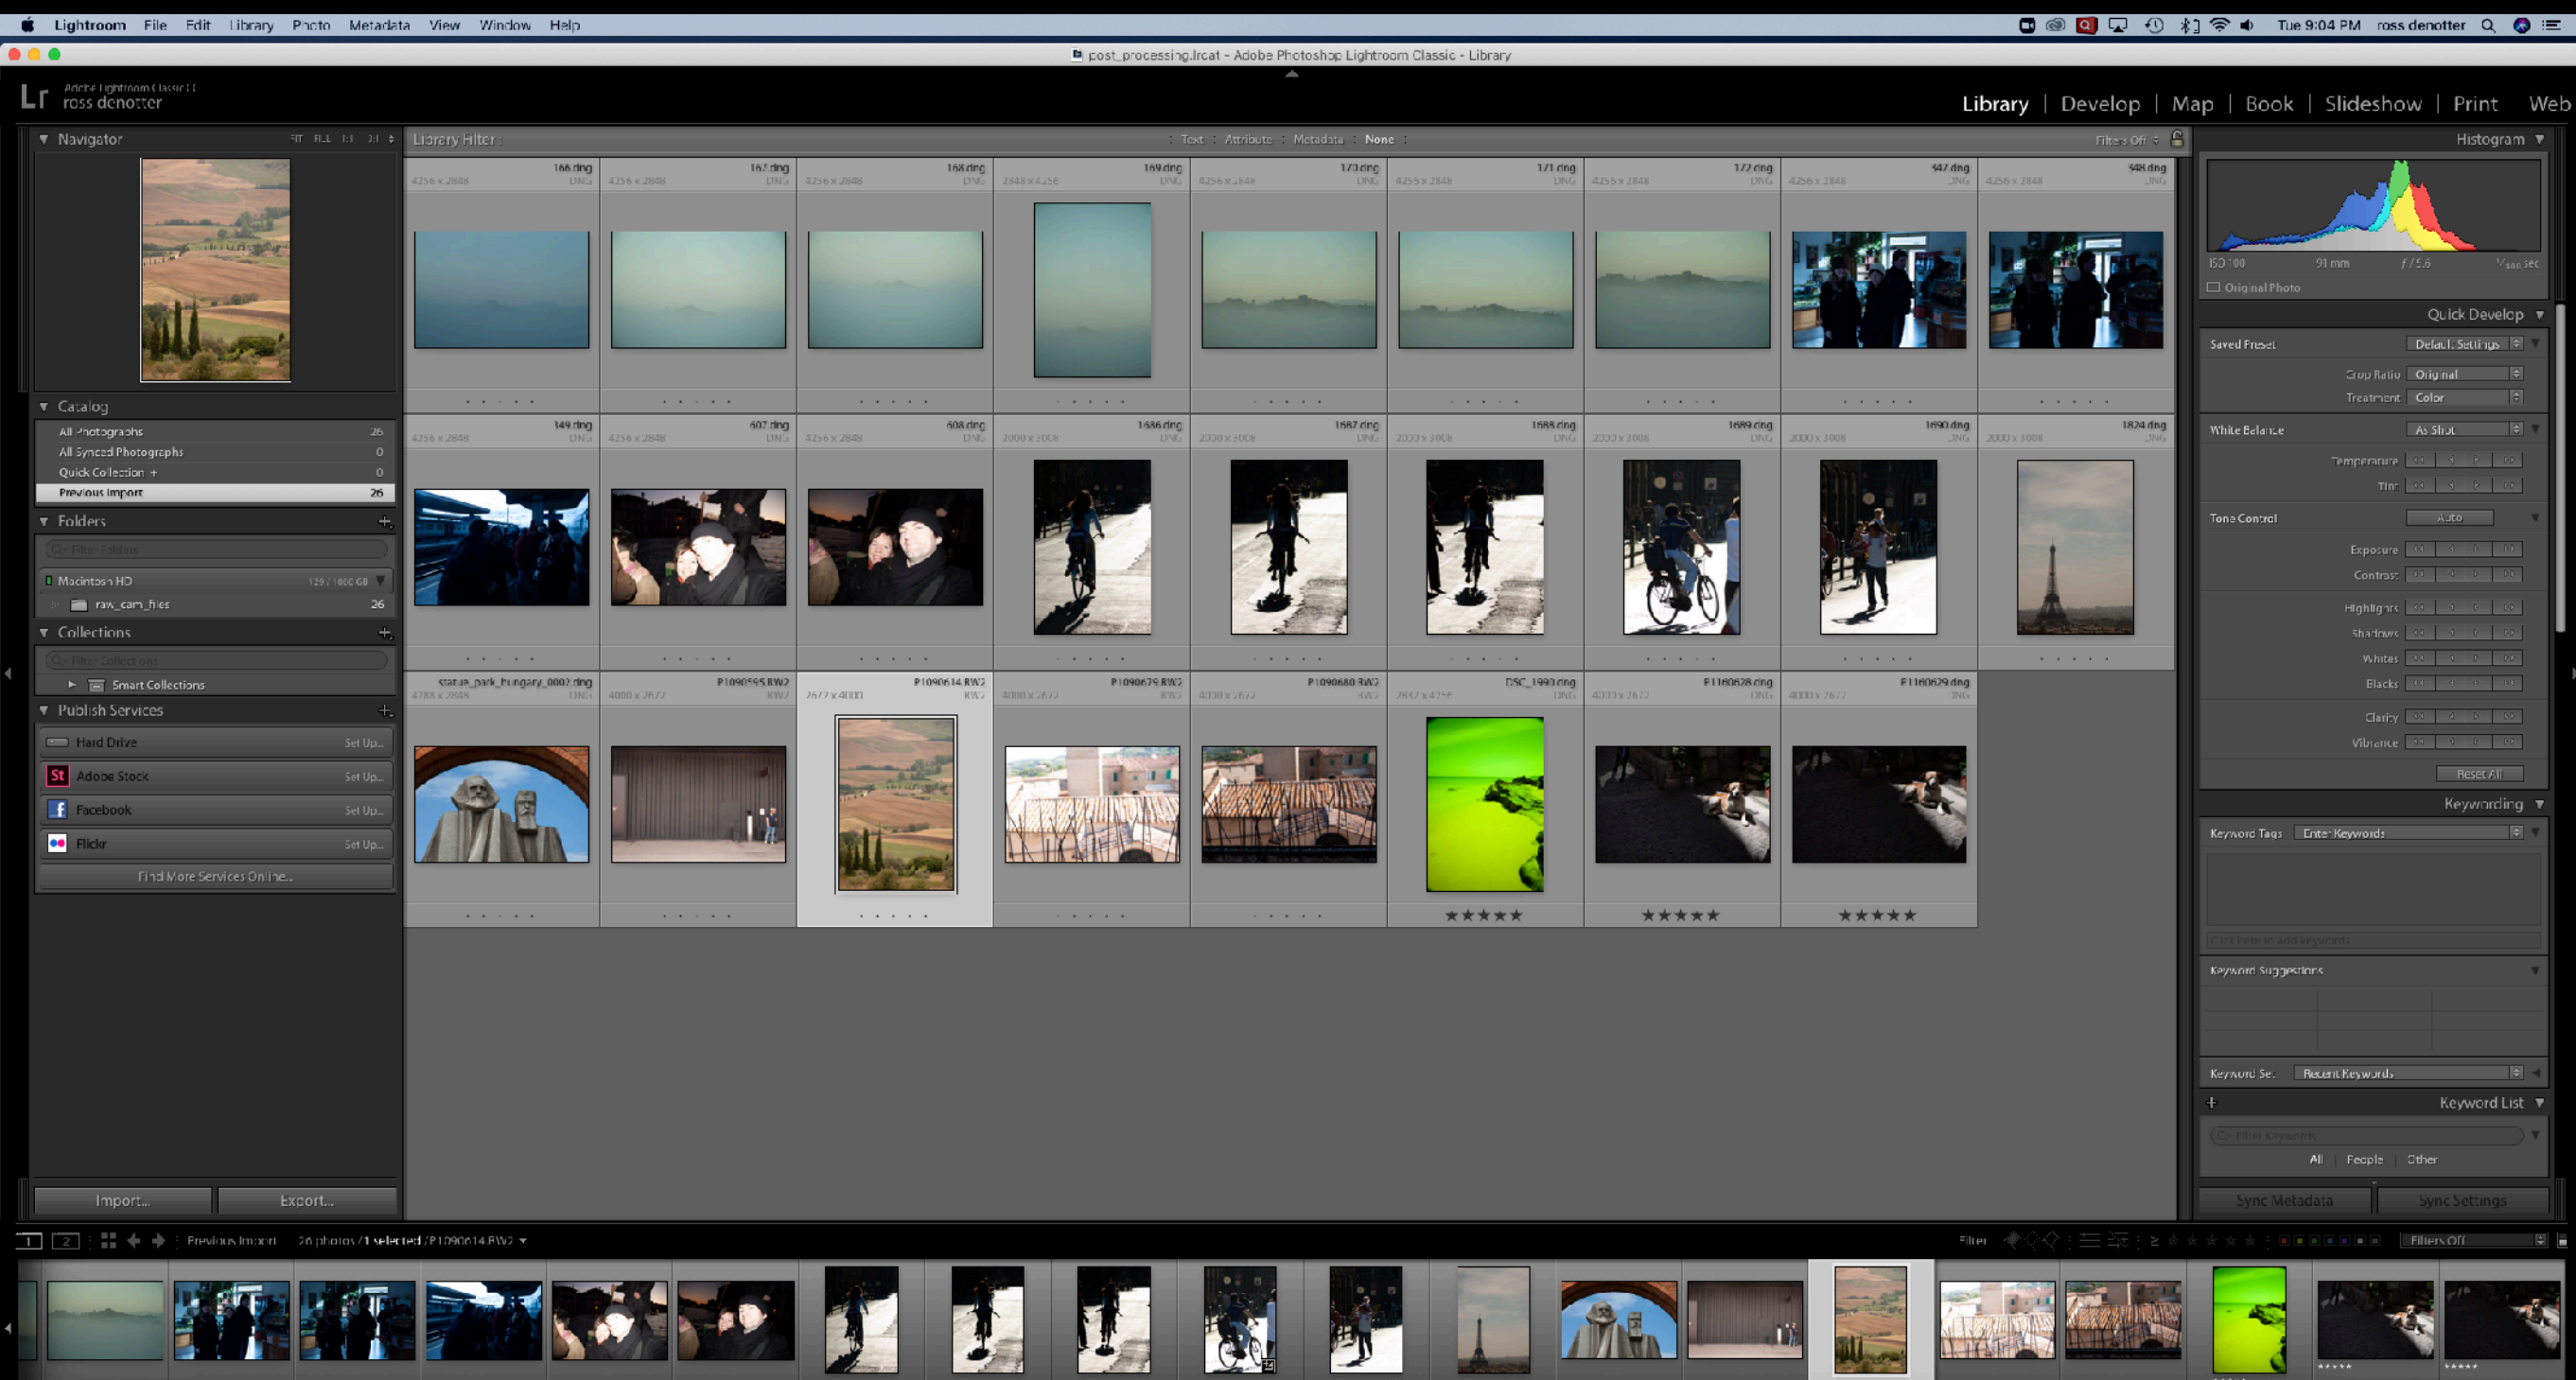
Lightroom File Edit Library Photo Metadata View Window Help
Tue 9:04 PM ross denotter

post_processing.lrcat - Adobe Photoshop Lightroom Classic - Library

Lr Adobe Lightroom Classic CC
ross denotter

Library | Develop | Map | Book | Slideshow | Print | Web

Navigator FIT FILL 1:1 3:1

Catalog
All Photographs 26
All Synced Photographs 0
Quick Collection + 0
Previous Import 26

Folders
Macintosh HD 129 / 1000 GB
raw_cam_files 26

Collections
Smart Collections

Publish Services
Hard Drive Set Up...
St Adobe Stock Set Up...
Facebook Set Up...
Flickr Set Up...
Find More Services Online...

Import... Export...

Library Filter : Text Attribute Metadata None Filters Off

166.dng 4256 x 2848 DNG
167.dng 4256 x 2848 DNG
168.dng 4256 x 2848 DNG
169.dng 2848 x 4256 DNG
170.dng 4256 x 2848 DNG
171.dng 4256 x 2848 DNG
172.dng 4256 x 2848 DNG
347.dng 4256 x 2848 DNG
348.dng 4256 x 2848 DNG
349.dng 4256 x 2848 DNG
607.dng 4256 x 2848 DNG
608.dng 4256 x 2848 DNG
1686.dng 2000 x 3008 DNG
1687.dng 2000 x 3008 DNG
1688.dng 2000 x 3008 DNG
1689.dng 2000 x 3008 DNG
1690.dng 2000 x 3008 DNG
1824.dng 2000 x 3008 DNG
statue_park_hungary_0002.dng 4288 x 2848 DNG
P1090595.RW2 4000 x 2672 RW2
P1090614.RW2 2672 x 4000 RW2
P1090679.RW2 4000 x 2672 RW2
P1090680.RW2 4000 x 2672 RW2
DSC_1993.dng 2847 x 4256 DNG
P1160628.dng 4000 x 2672 DNG
P1160629.dng 4000 x 2672 DNG

Histogram
ISO 100 91 mm f / 5.6 1/320 sec
Original Photo

Quick Develop
Saved Preset Default Settings
Crop Ratio Original
Treatment Color
White Balance As Shot
Temperature
Tint
Tone Control Auto
Exposure
Contrast
Highlights
Shadows
Whites
Blacks
Clarity
Vibrance
Reset All

Keywording
Keyword Tags Enter Keywords
Click here to add keywords
Keyword Suggestions
Keyword Set Recent Keywords

Keyword List
Filter Keywords
All People Other

Sync Metadata Sync Settings

1 2 Previous Import 26 photos / 1 selected / P1090614.RW2
Filter : Filters Off